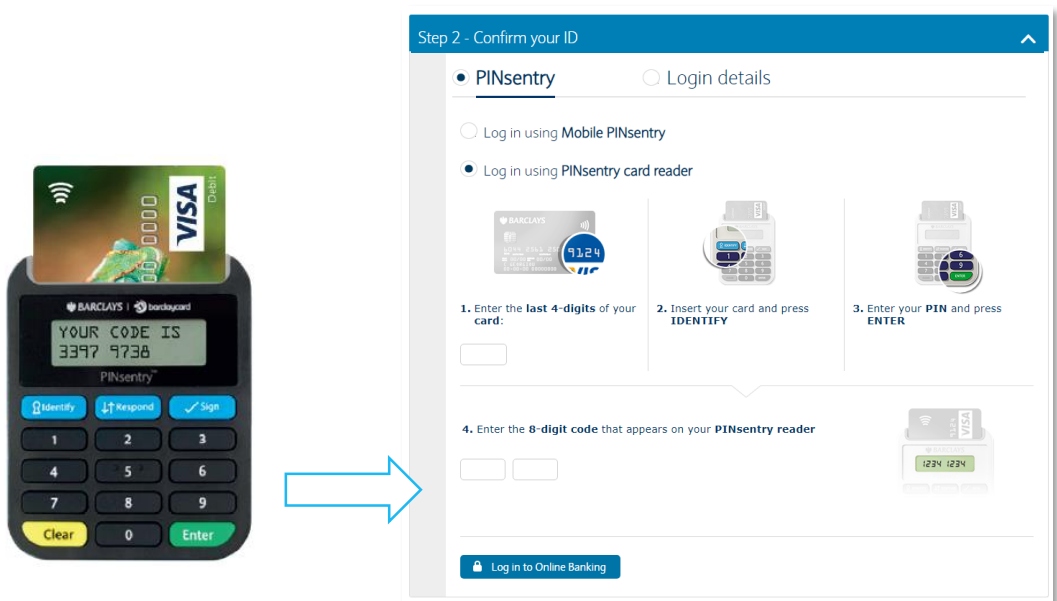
VISA
Debit
BARCLAYS | barclaycard
YOUR CODE IS
3397 9738
PINsentry
Identify
Respond
Sign
1
2
3
4
5
6
7
8
9
Clear
0
Enter

Step 2 - Confirm your ID

PINsentry
Login details

Log in using Mobile PINsentry

Log in using PINsentry card reader

BARCLAYS
9124

1. Enter the last 4-digits of your card:

2. Insert your card and press IDENTIFY

3. Enter your PIN and press ENTER

4. Enter the 8-digit code that appears on your PINsentry reader

1234 1234

Log in to Online Banking